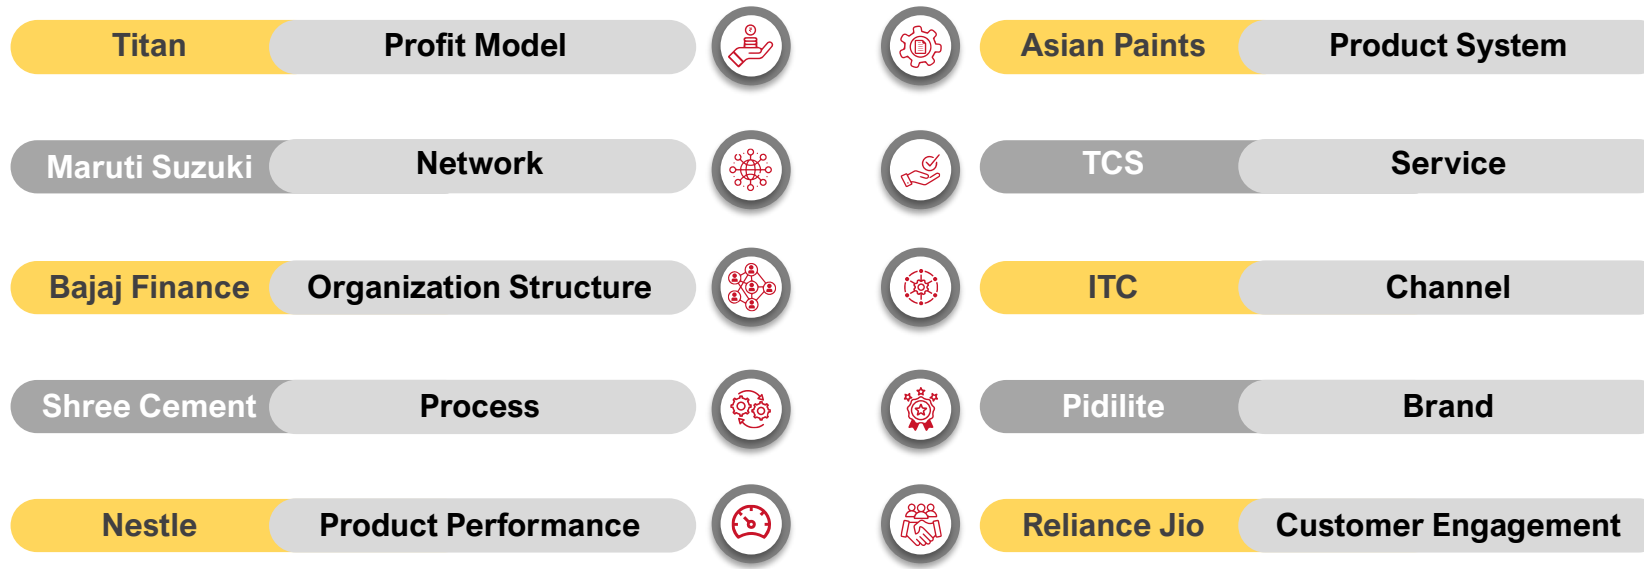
Titan Profit Model

Maruti Suzuki Network

Bajaj Finance Organization Structure

Shree Cement Process

Nestle Product Performance

Asian Paints Product System

TCS Service

ITC Channel

Pidilite Brand

Reliance Jio Customer Engagement